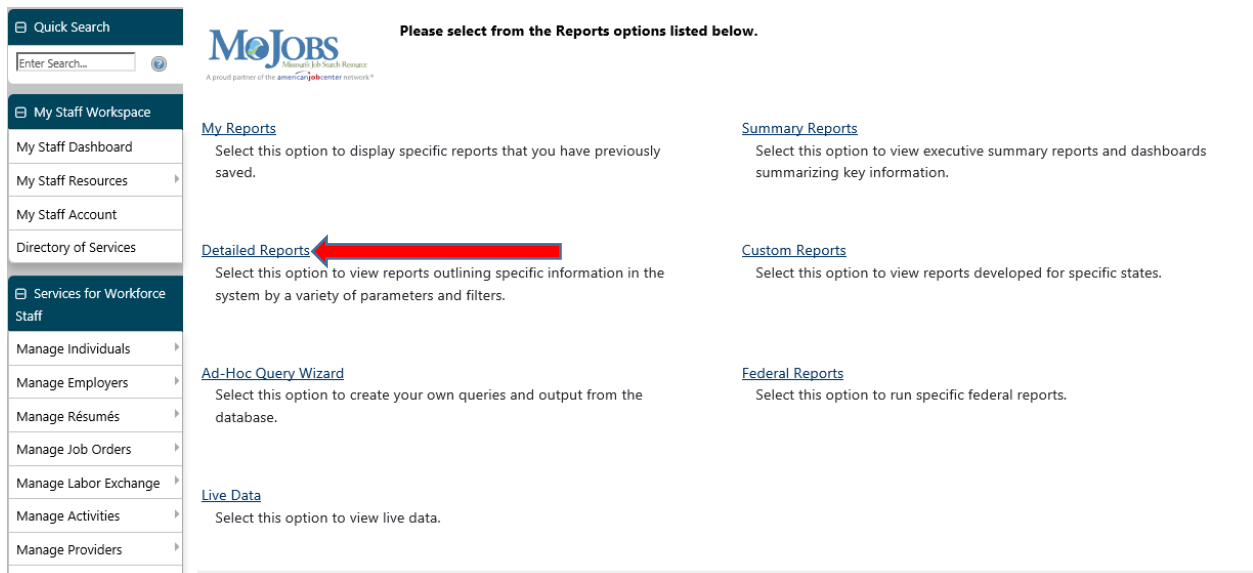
⊟ Quick Search

Enter Search...

⊟ My Staff Workspace

My Staff Dashboard

My Staff Resources

My Staff Account

Directory of Services

⊟ Services for Workforce Staff

Manage Individuals

Manage Employers

Manage Résumés

Manage Job Orders

Manage Labor Exchange

Manage Activities

Manage Providers

MoJOBS
Missouri Job Search Resource
A proud partner of the americanjobcenter network

Please select from the Reports options listed below.

My Reports
Select this option to display specific reports that you have previously saved.

Summary Reports
Select this option to view executive summary reports and dashboards summarizing key information.

Detailed Reports
Select this option to view reports outlining specific information in the system by a variety of parameters and filters.

Custom Reports
Select this option to view reports developed for specific states.

Ad-Hoc Query Wizard
Select this option to create your own queries and output from the database.

Federal Reports
Select this option to run specific federal reports.

Live Data
Select this option to view live data.